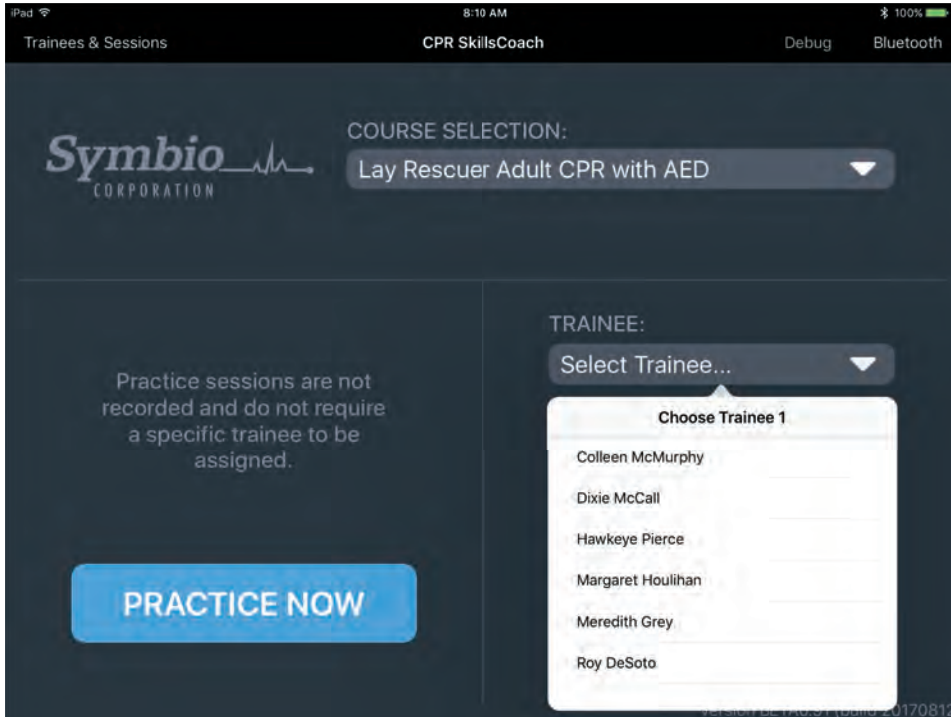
iPad
8:10 AM
100%
Trainees & Sessions
CPR SkillsCoach
Debug
Bluetooth

Symbio
CORPORATION

COURSE SELECTION:
Lay Rescuer Adult CPR with AED

TRAINEE:
Select Trainee...

Practice sessions are not recorded and do not require a specific trainee to be assigned.

Choose Trainee 1
Colleen McMurphy
Dixie McCall
Hawkeye Pierce
Margaret Houlihan
Meredith Grey
Roy DeSoto

PRACTICE NOW

Version BETA0.91 (build 2017081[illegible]